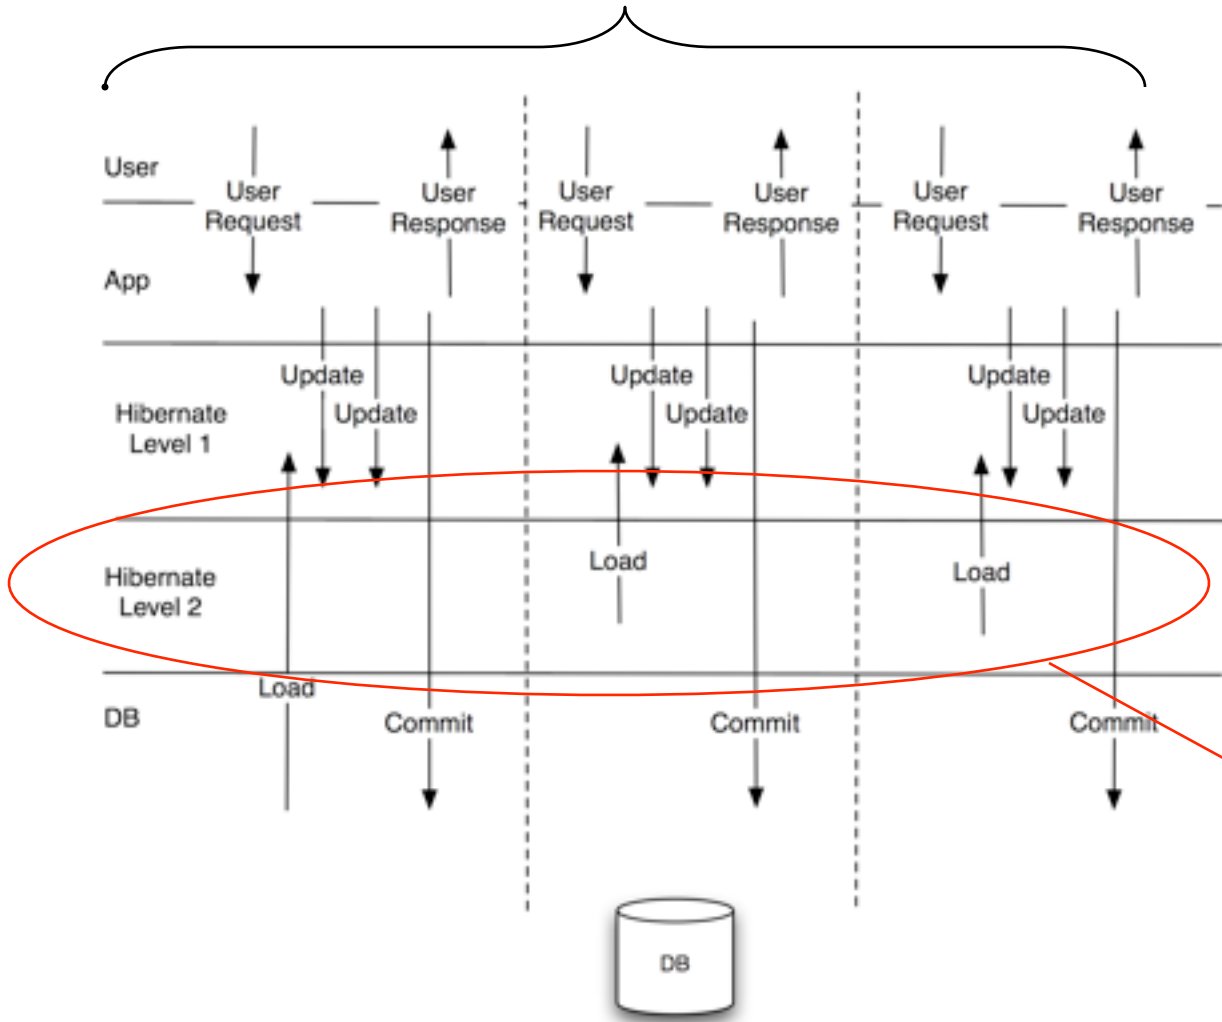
User

User Request

User Response

User Request

User Response

User Request

User Response

App

Update

Update

Update

Update

Update

Update

Hibernate Level 1

Hibernate Level 2

Load

Load

Load

DB

Commit

Commit

Commit

DB